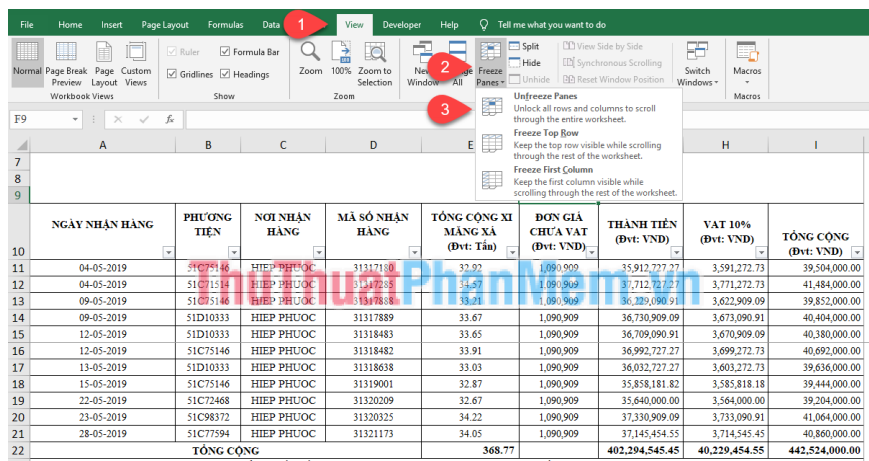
File Home Insert Page Layout Formulas Data 1 View Developer Help Tell me what you want to do

Normal Page Break Preview Page Layout Custom Views
Workbook Views
Ruler Formula Bar Gridlines Headings
Show
Zoom 100% Zoom to Selection
Zoom
New Window Arrange All 2 Freeze Panes Split Hide Unhide View Side by Side Synchronous Scrolling Reset Window Position Switch Windows Macros
Macros

F9 fx

3 Unfreeze Panes
Unlock all rows and columns to scroll through the entire worksheet.
Freeze Top Row
Keep the top row visible while scrolling through the rest of the worksheet.
Freeze First Column
Keep the first column visible while scrolling through the rest of the worksheet.

| | A | B | C | D | E | F | G | H | I |
|---|---|---|---|---|---|---|---|---|---|
| 7 | | | | | | | | | |
| 8 | | | | | | | | | |
| 9 | | | | | | | | | |
| 10 | NGÀY NHẬN HÀNG | PHƯƠNG TIỆN | NƠI NHẬN HÀNG | MÃ SỐ NHẬN HÀNG | TỔNG CỘNG XI MĂNG XÁ (Đvt: Tấn) | ĐƠN GIÁ CHƯA VAT (Đvt: VND) | THÀNH TIỀN (Đvt: VND) | VAT 10% (Đvt: VND) | TỔNG CỘNG (Đvt: VND) |
| 11 | 04-05-2019 | 51C75146 | HIEP PHUOC | 31317180 | 32.92 | 1,090,909 | 35,912,727.27 | 3,591,272.73 | 39,504,000.00 |
| 12 | 04-05-2019 | 51C71514 | HIEP PHUOC | 31317285 | 34.57 | 1,090,909 | 37,712,727.27 | 3,771,272.73 | 41,484,000.00 |
| 13 | 09-05-2019 | 51C75146 | HIEP PHUOC | 31317888 | 33.21 | 1,090,909 | 36,229,090.91 | 3,622,909.09 | 39,852,000.00 |
| 14 | 09-05-2019 | 51D10333 | HIEP PHUOC | 31317889 | 33.67 | 1,090,909 | 36,730,909.09 | 3,673,090.91 | 40,404,000.00 |
| 15 | 12-05-2019 | 51D10333 | HIEP PHUOC | 31318483 | 33.65 | 1,090,909 | 36,709,090.91 | 3,670,909.09 | 40,380,000.00 |
| 16 | 12-05-2019 | 51C75146 | HIEP PHUOC | 31318482 | 33.91 | 1,090,909 | 36,992,727.27 | 3,699,272.73 | 40,692,000.00 |
| 17 | 13-05-2019 | 51D10333 | HIEP PHUOC | 31318638 | 33.03 | 1,090,909 | 36,032,727.27 | 3,603,272.73 | 39,636,000.00 |
| 18 | 15-05-2019 | 51C75146 | HIEP PHUOC | 31319001 | 32.87 | 1,090,909 | 35,858,181.82 | 3,585,818.18 | 39,444,000.00 |
| 19 | 22-05-2019 | 51C72468 | HIEP PHUOC | 31320209 | 32.67 | 1,090,909 | 35,640,000.00 | 3,564,000.00 | 39,204,000.00 |
| 20 | 23-05-2019 | 51C98372 | HIEP PHUOC | 31320325 | 34.22 | 1,090,909 | 37,330,909.09 | 3,733,090.91 | 41,064,000.00 |
| 21 | 28-05-2019 | 51C77594 | HIEP PHUOC | 31321173 | 34.05 | 1,090,909 | 37,145,454.55 | 3,714,545.45 | 40,860,000.00 |
| 22 | TỔNG CỘNG | | | | 368.77 | | 402,294,545.45 | 40,229,454.55 | 442,524,000.00 |

ThuThuatPhanMem.vn